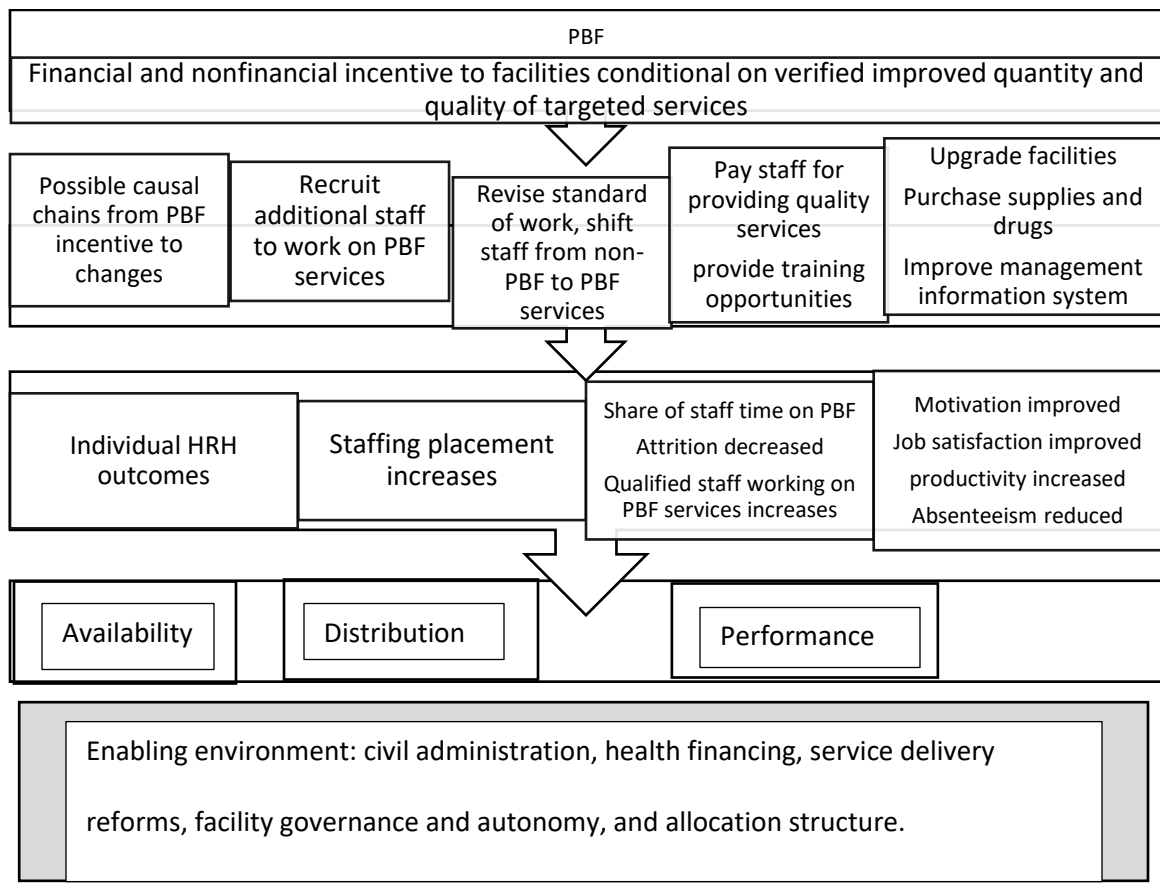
PBF

Financial and nonfinancial incentive to facilities conditional on verified improved quantity and quality of targeted services

Possible causal chains from PBF incentive to changes

Recruit additional staff to work on PBF services

Revise standard of work, shift staff from non-PBF to PBF services

Pay staff for providing quality services

provide training opportunities

Upgrade facilities

Purchase supplies and drugs

Improve management information system

Individual HRH outcomes

Staffing placement increases

Share of staff time on PBF

Attrition decreased

Qualified staff working on PBF services increases

Motivation improved

Job satisfaction improved

productivity increased

Absenteeism reduced

Availability

Distribution

Performance

Enabling environment: civil administration, health financing, service delivery reforms, facility governance and autonomy, and allocation structure.